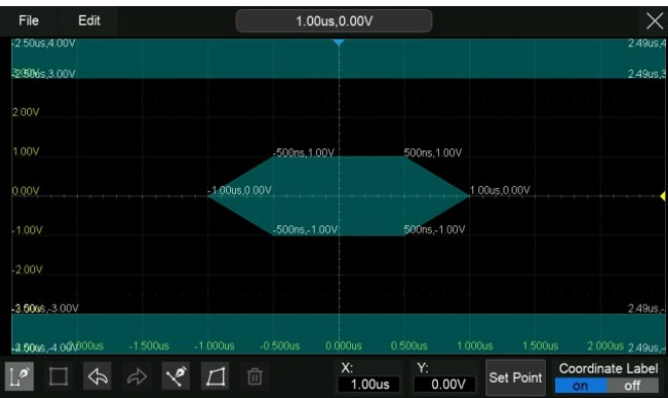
File Edit 1.00us,0.00V

-2.50us,4.00V
2.49us,4
-2.50us,3.00V
2.49us,3
2.00V
1.00V
-500ns,1.00V
500ns,1.00V
0.00V
-1.00us,0.00V
1.00us,0.00V
-1.00V
-500ns,-1.00V
500ns,-1.00V
-2.00V
-2.50us,-3.00V
2.49us,-
-2.50us,-4.00V
-2.000us
-1.500us
-1.000us
-0.500us
0.000us
0.500us
1.000us
1.500us
2.000us
2.49us,-

X: 1.00us
Y: 0.00V
Set Point
Coordinate Label
on off